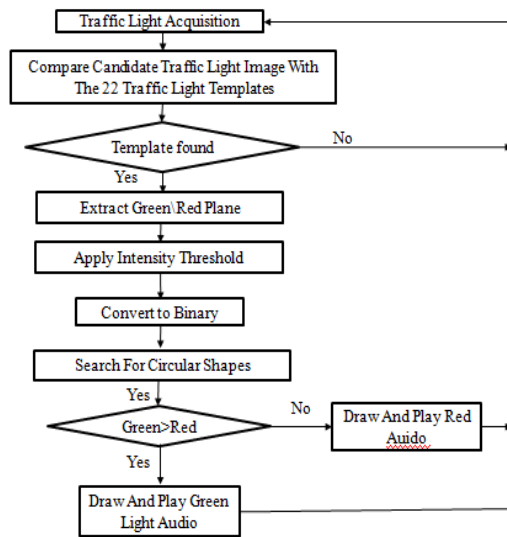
Traffic Light Acquisition

Compare Candidate Traffic Light Image With The 22 Traffic Light Templates

Template found

No

Yes

Extract Green\Red Plane

Apply Intensity Threshold

Convert to Binary

Search For Circular Shapes

Yes

Green>Red

No

Draw And Play Red Auido

Yes

Draw And Play Green Light Audio